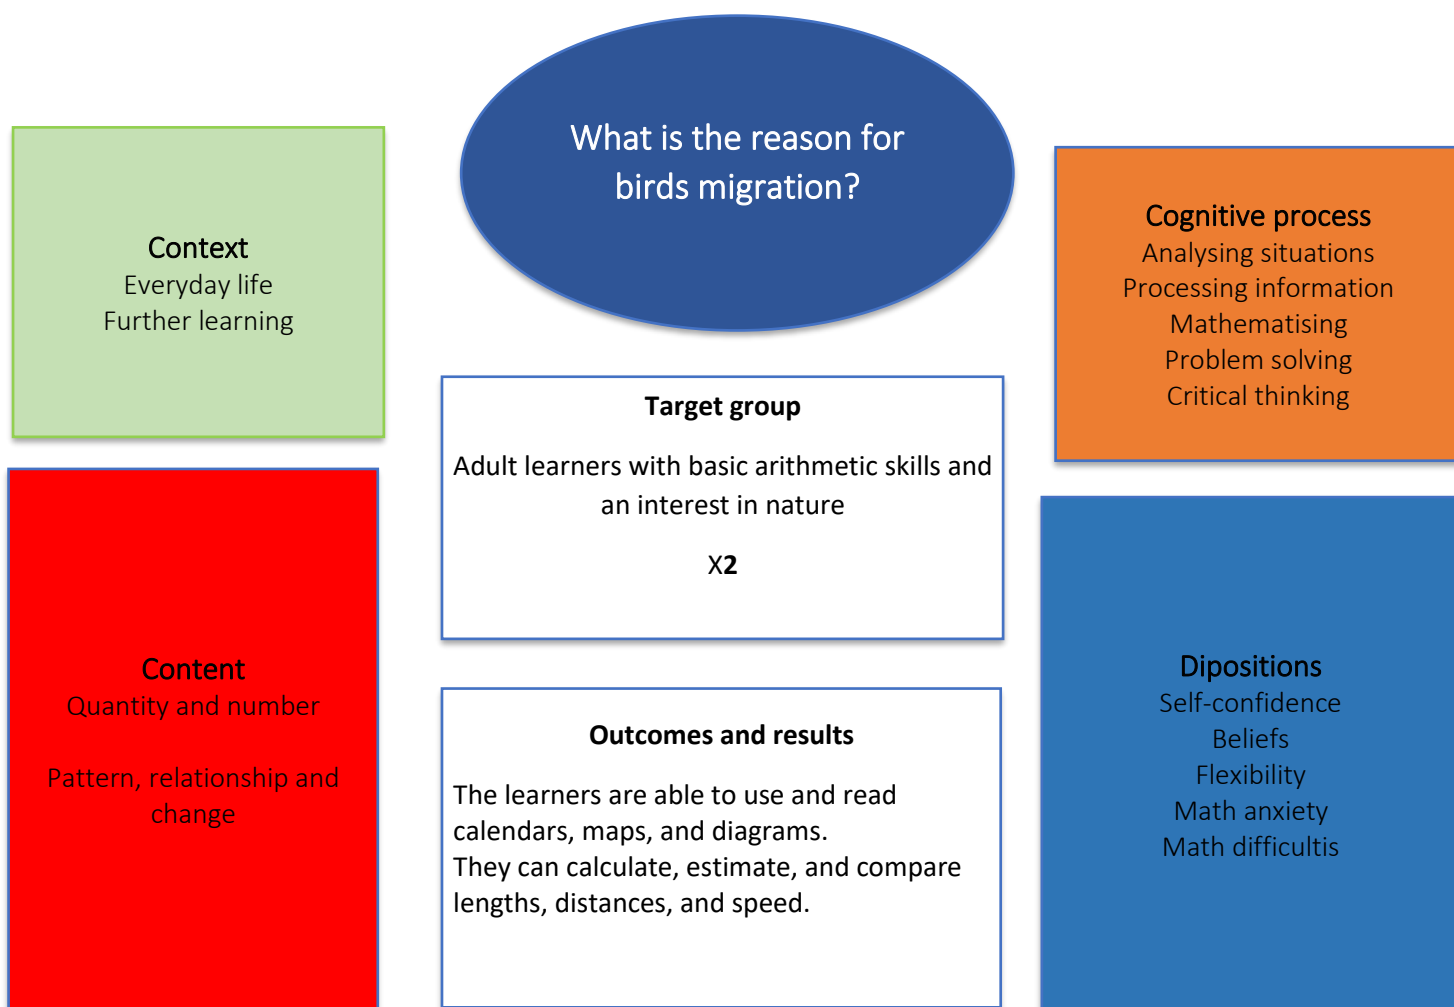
What is the reason for birds migration?

Context
Everyday life
Further learning

Cognitive process
Analysing situations
Processing information
Mathematising
Problem solving
Critical thinking

Target group

Adult learners with basic arithmetic skills and an interest in nature

X**2**

Content
Quantity and number

Pattern, relationship and change

Outcomes and results

The learners are able to use and read calendars, maps, and diagrams.
They can calculate, estimate, and compare lengths, distances, and speed.

Dipositions
Self-confidence
Beliefs
Flexibility
Math anxiety
Math difficultis